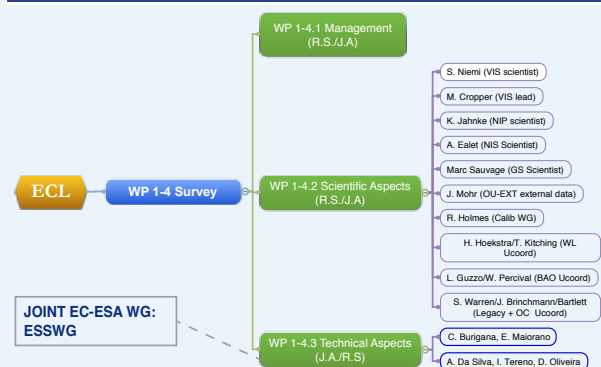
ECL

WP 1-4 Survey

WP 1-4.1 Management (R.S./J.A)

WP 1-4.2 Scientific Aspects (R.S./J.A)

S. Niemi (VIS scientist)

M. Cropper (VIS lead)

K. Jahnke (NIP scientist)

A. Ealet (NIS Scientist)

Marc Sauvage (GS Scientist)

J. Mohr (OU-EXT external data)

R. Holmes (Calib WG)

H. Hoekstra/T. Kitching (WL Ucoord)

L. Guzzo/W. Percival (BAO Ucoord)

S. Warren/J. Brinchmann/Bartlett (Legacy + OC Ucoord)

JOINT EC-ESA WG: ESSWG

WP 1-4.3 Technical Aspects (J.A./R.S)

C. Burigana, E. Maiorano

A. Da Silva, I. Tereno, D. Oliveira